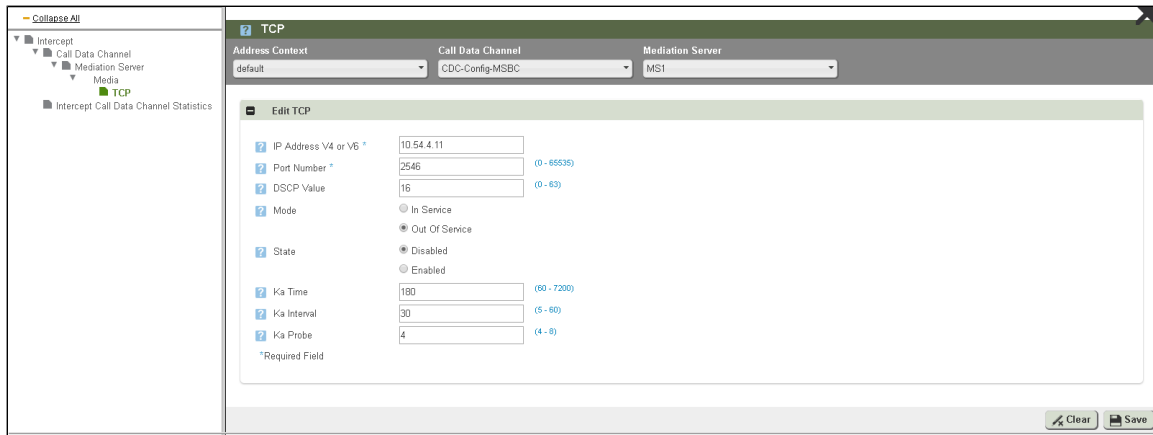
– Collapse All

Intercept
Call Data Channel
Mediation Server
Media
TCP
Intercept Call Data Channel Statistics

? TCP

Address Context
default

Call Data Channel
CDC-Config-MSBC

Mediation Server
MS1

Edit TCP

? IP Address V4 or V6 * 10.54.4.11
? Port Number * 2546 (0 - 65535)
? DSCP Value 16 (0 - 63)
? Mode
In Service
Out Of Service
? State
Disabled
Enabled
? Ka Time 180 (60 - 7200)
? Ka Interval 30 (5 - 60)
? Ka Probe 4 (4 - 8)
*Required Field

Clear Save